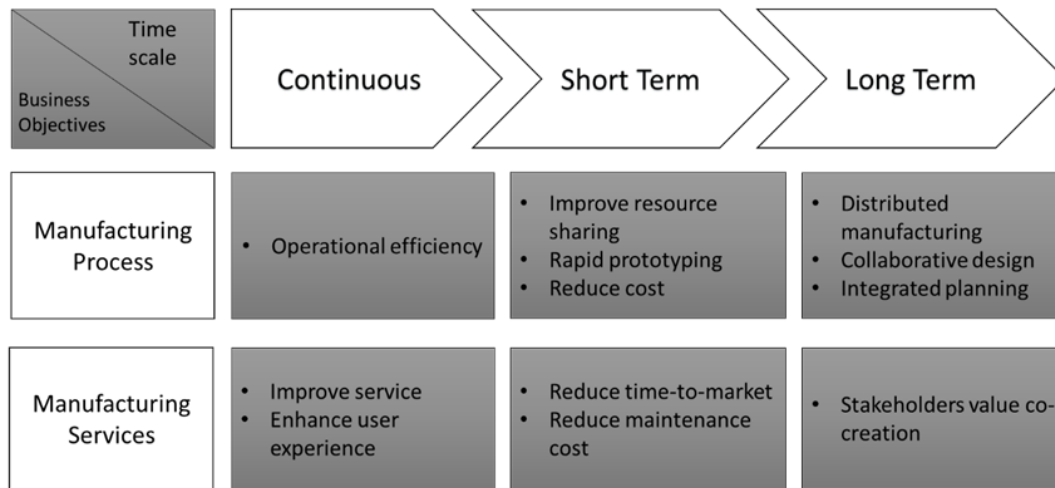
| Time scale / Business Objectives | Continuous | Short Term | Long Term |
|---|---|---|---|
| Manufacturing Process | • Operational efficiency | • Improve resource sharing<br>• Rapid prototyping<br>• Reduce cost | • Distributed manufacturing<br>• Collaborative design<br>• Integrated planning |
| Manufacturing Services | • Improve service<br>• Enhance user experience | • Reduce time-to-market<br>• Reduce maintenance cost | • Stakeholders value co-creation |